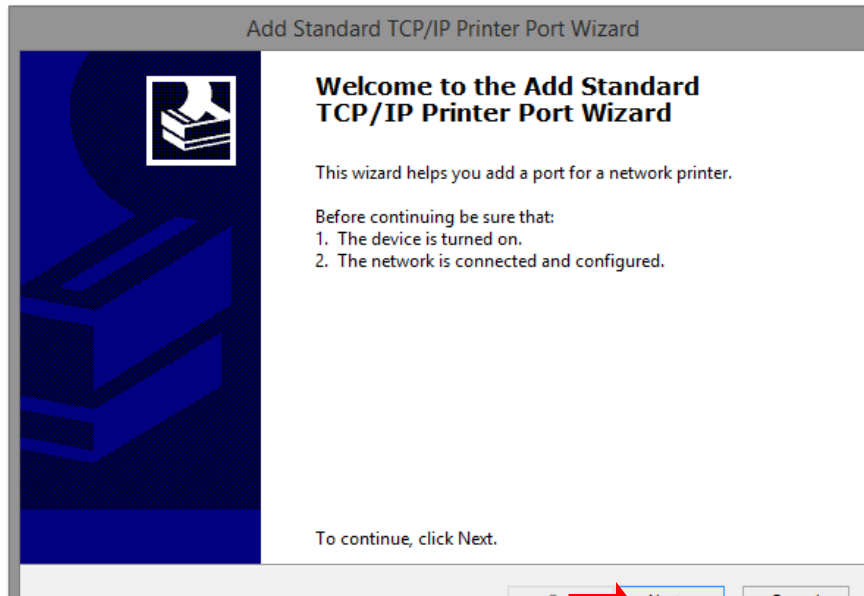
Add Standard TCP/IP Printer Port Wizard

Welcome to the Add Standard TCP/IP Printer Port Wizard

This wizard helps you add a port for a network printer.

Before continuing be sure that:
1. The device is turned on.
2. The network is connected and configured.

To continue, click Next.

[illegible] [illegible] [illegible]